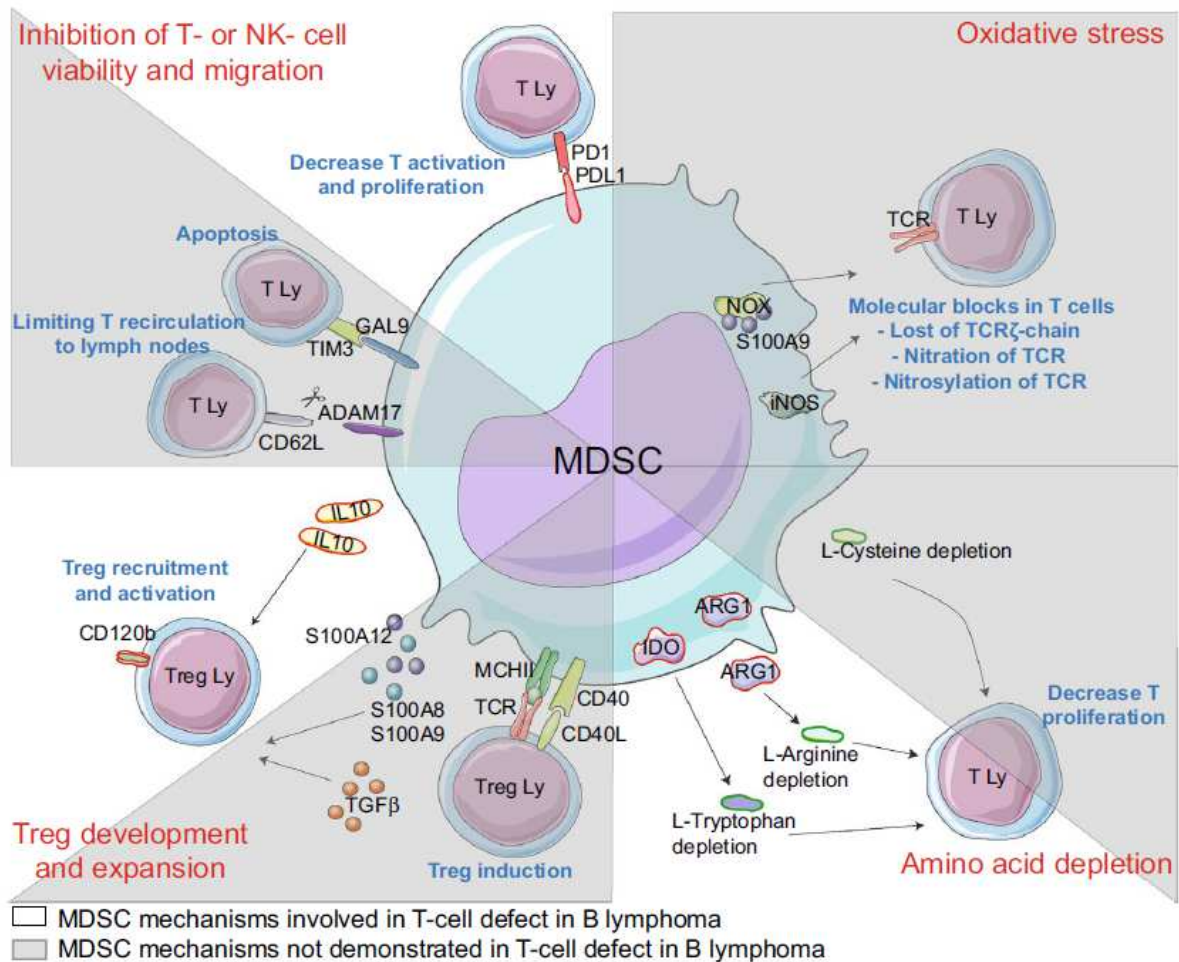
Inhibition of T- or NK- cell viability and migration

Oxidative stress

T Ly

PD1

PDL1

Decrease T activation and proliferation

TCR

T Ly

Apoptosis

T Ly

GAL9

TIM3

Limiting T recirculation to lymph nodes

NOX

S100A9

Molecular blocks in T cells
- Lost of TCRζ-chain
- Nitration of TCR
- Nitrosylation of TCR

T Ly

ADAM17

CD62L

iNOS

MDSC

IL10

IL10

L-Cysteine depletion

Treg recruitment and activation

CD120b

Treg Ly

S100A12

S100A8

S100A9

MCHII

TCR

CD40

CD40L

ARG1

IDO

ARG1

Decrease T proliferation

L-Arginine depletion

T Ly

Treg Ly

TGFβ

L-Tryptophan depletion

Treg development and expansion

Treg induction

Amino acid depletion

MDSC mechanisms involved in T-cell defect in B lymphoma

MDSC mechanisms not demonstrated in T-cell defect in B lymphoma